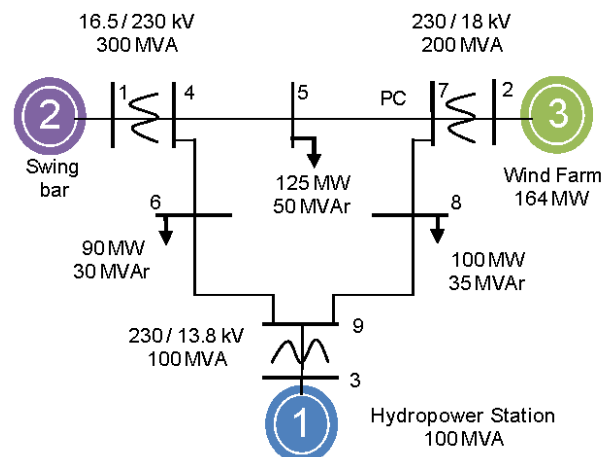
16.5 / 230 kV
300 MVA

230 / 18 kV
200 MVA

2
1
4
5
PC
7
2
3

Swing bar

Wind Farm
164 MW

125 MW
50 MVAr

6
8

90 MW
30 MVAr

100 MW
35 MVAr

230 / 13.8 kV
100 MVA

9
3

1

Hydropower Station
100 MVA